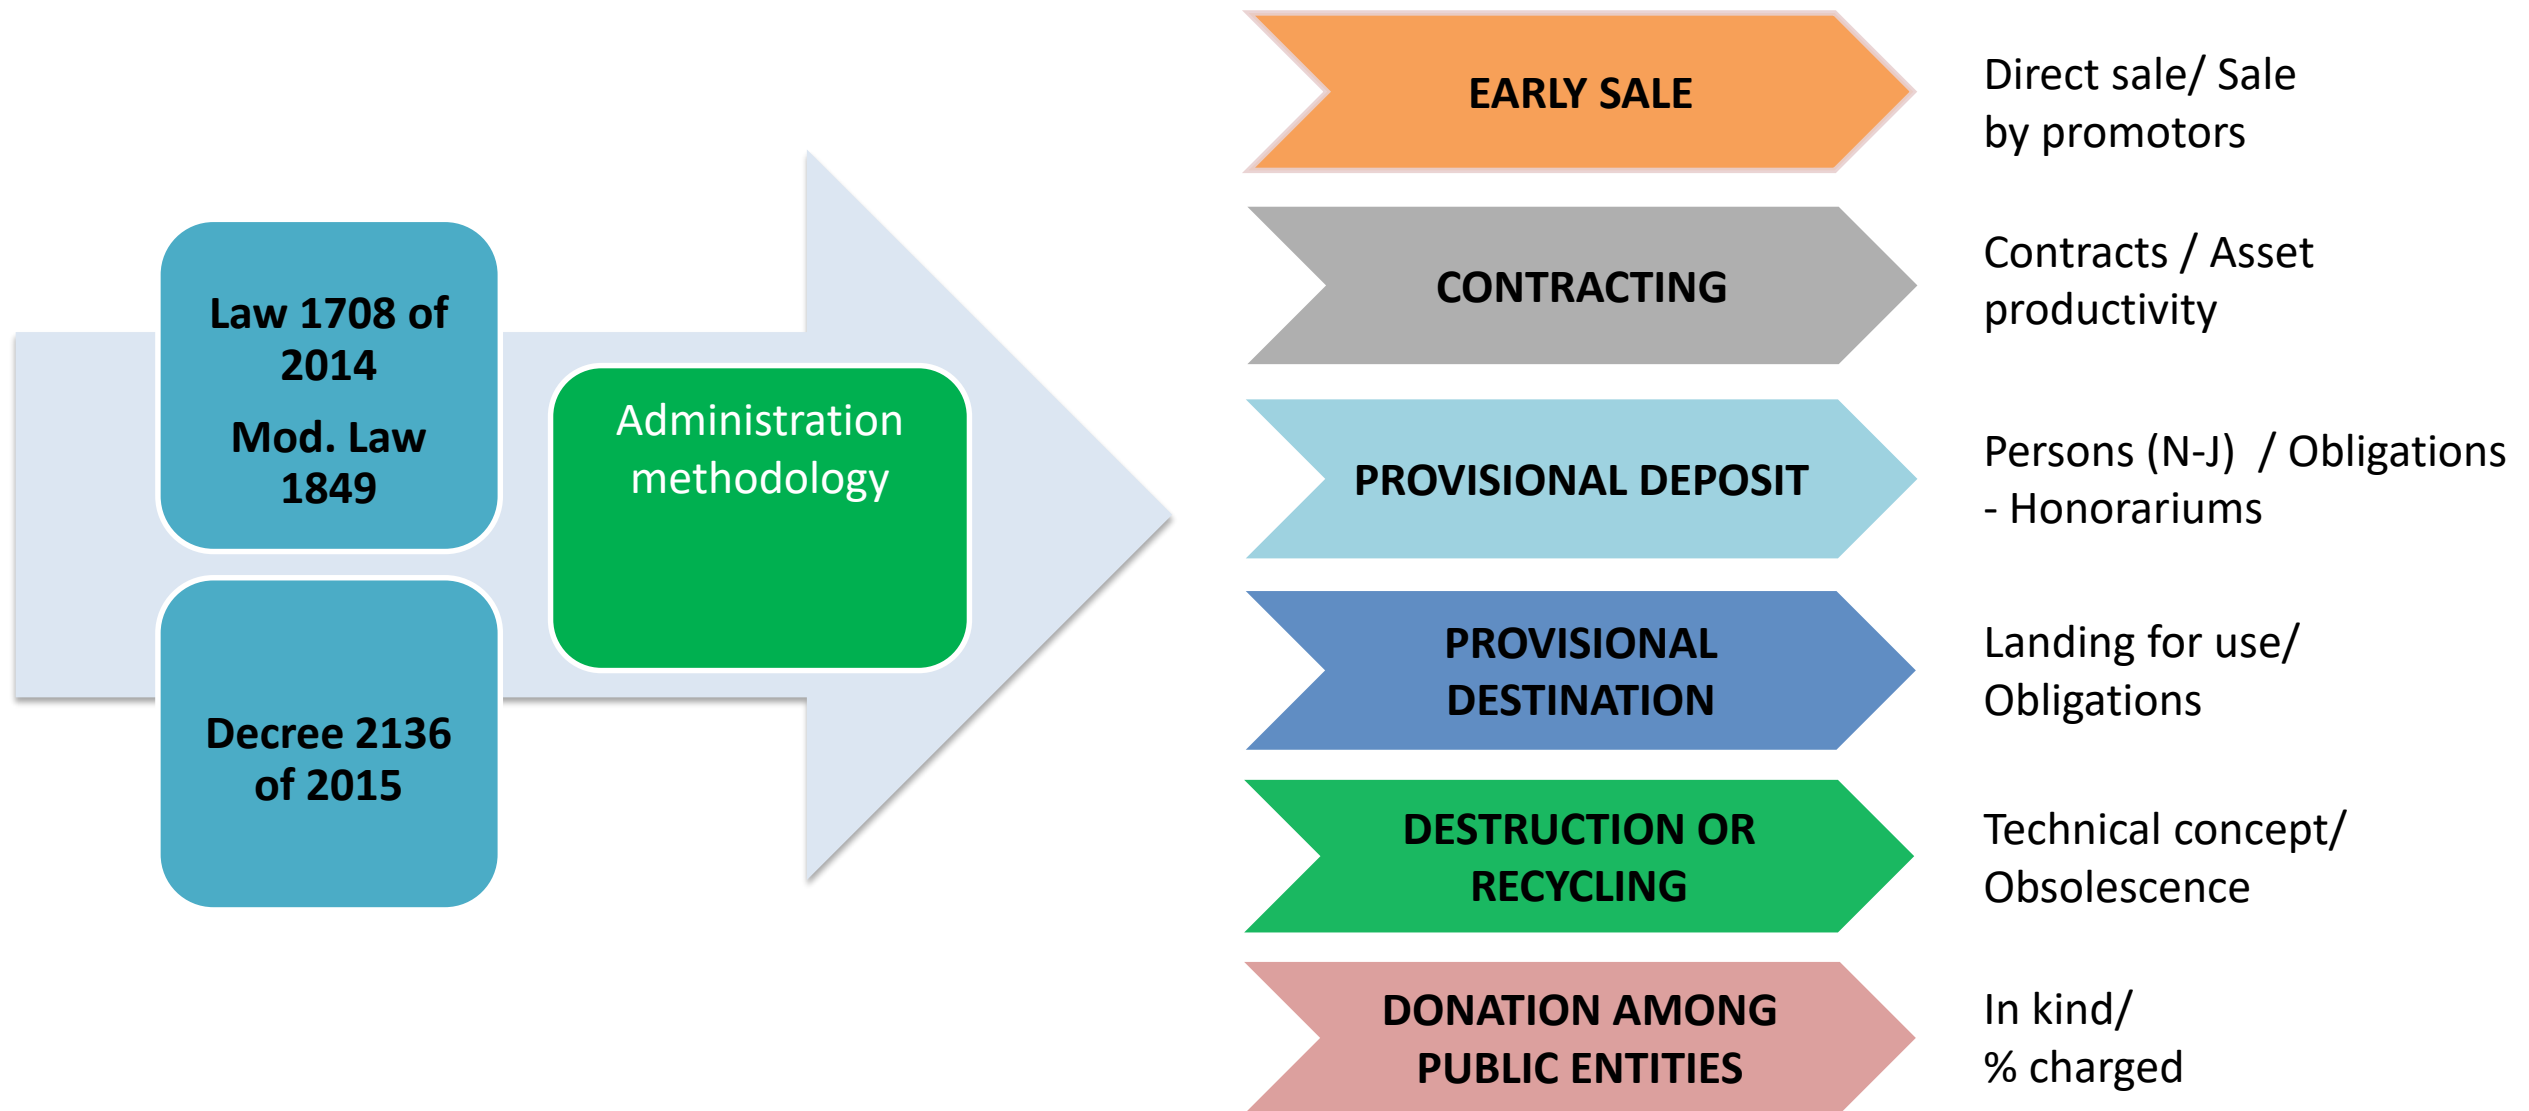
Law 1708 of 2014
Mod. Law 1849

Decree 2136 of 2015

Administration methodology

EARLY SALE

Direct sale/ Sale by promotors

CONTRACTING

Contracts / Asset productivity

PROVISIONAL DEPOSIT

Persons (N-J) / Obligations - Honorariums

PROVISIONAL DESTINATION

Landing for use/ Obligations

DESTRUCTION OR RECYCLING

Technical concept/ Obsolescence

DONATION AMONG PUBLIC ENTITIES

In kind/ % charged